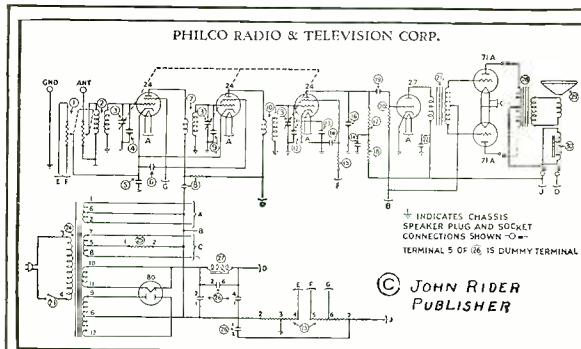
PHILCO RADIO & TELEVISION CORP.

GND
ANT
E F
24
24
24
27
71A
71A
80
A
A
A
B
C
D
G
J
H

⏚ INDICATES CHASSIS
SPEAKER PLUG AND SOCKET CONNECTIONS SHOWN —O—
TERMINAL 5 OF (26) IS DUMMY TERMINAL

© JOHN RIDER PUBLISHER